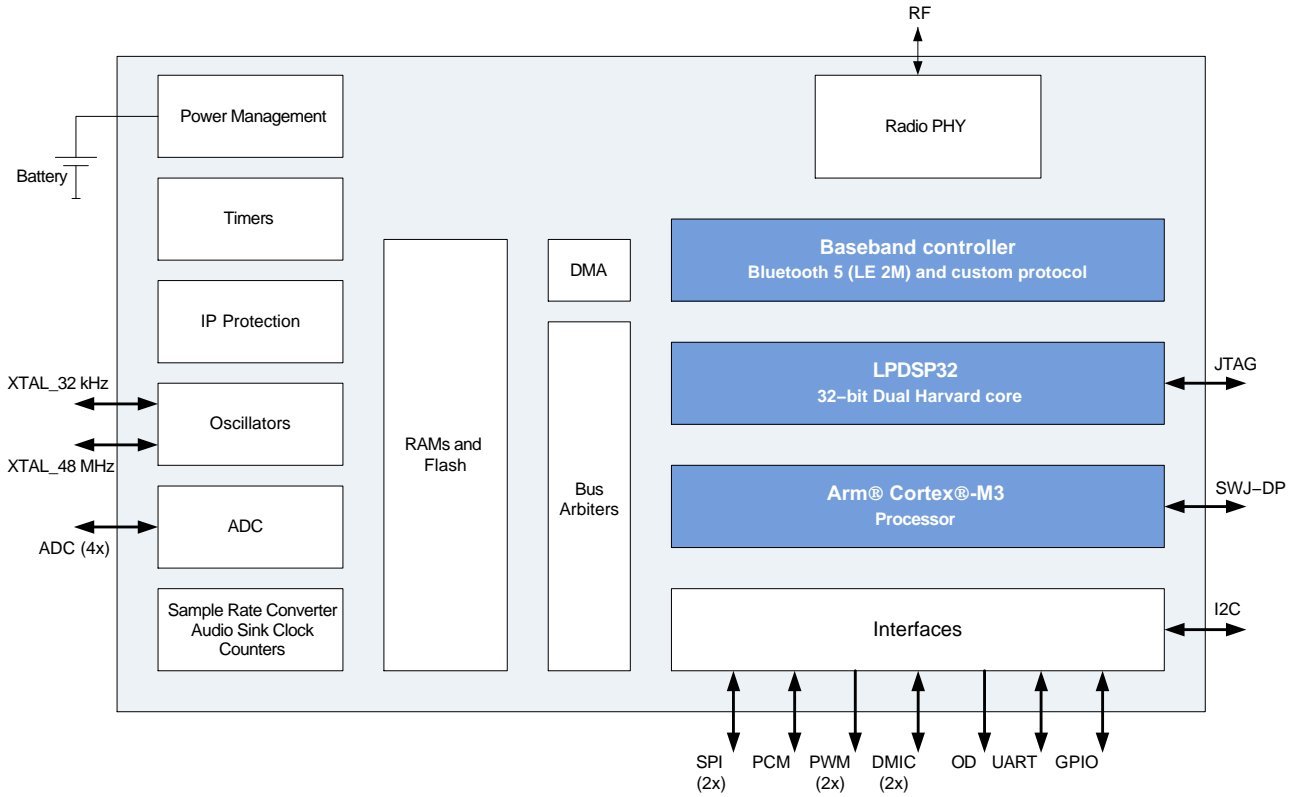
RF

Power Management

Battery

Radio PHY

Timers

IP Protection

XTAL_32 kHz

Oscillators

XTAL_48 MHz

ADC

ADC (4x)

Sample Rate Converter
Audio Sink Clock
Counters

RAMs and
Flash

DMA

Bus
Arbiters

Baseband controller
Bluetooth 5 (LE 2M) and custom protocol

LPDSP32
32−bit Dual Harvard core

JTAG

Arm® Cortex®-M3
Processor

SWJ−DP

Interfaces

I2C

SPI
(2x)

PCM

PWM
(2x)

DMIC
(2x)

OD

UART

GPIO